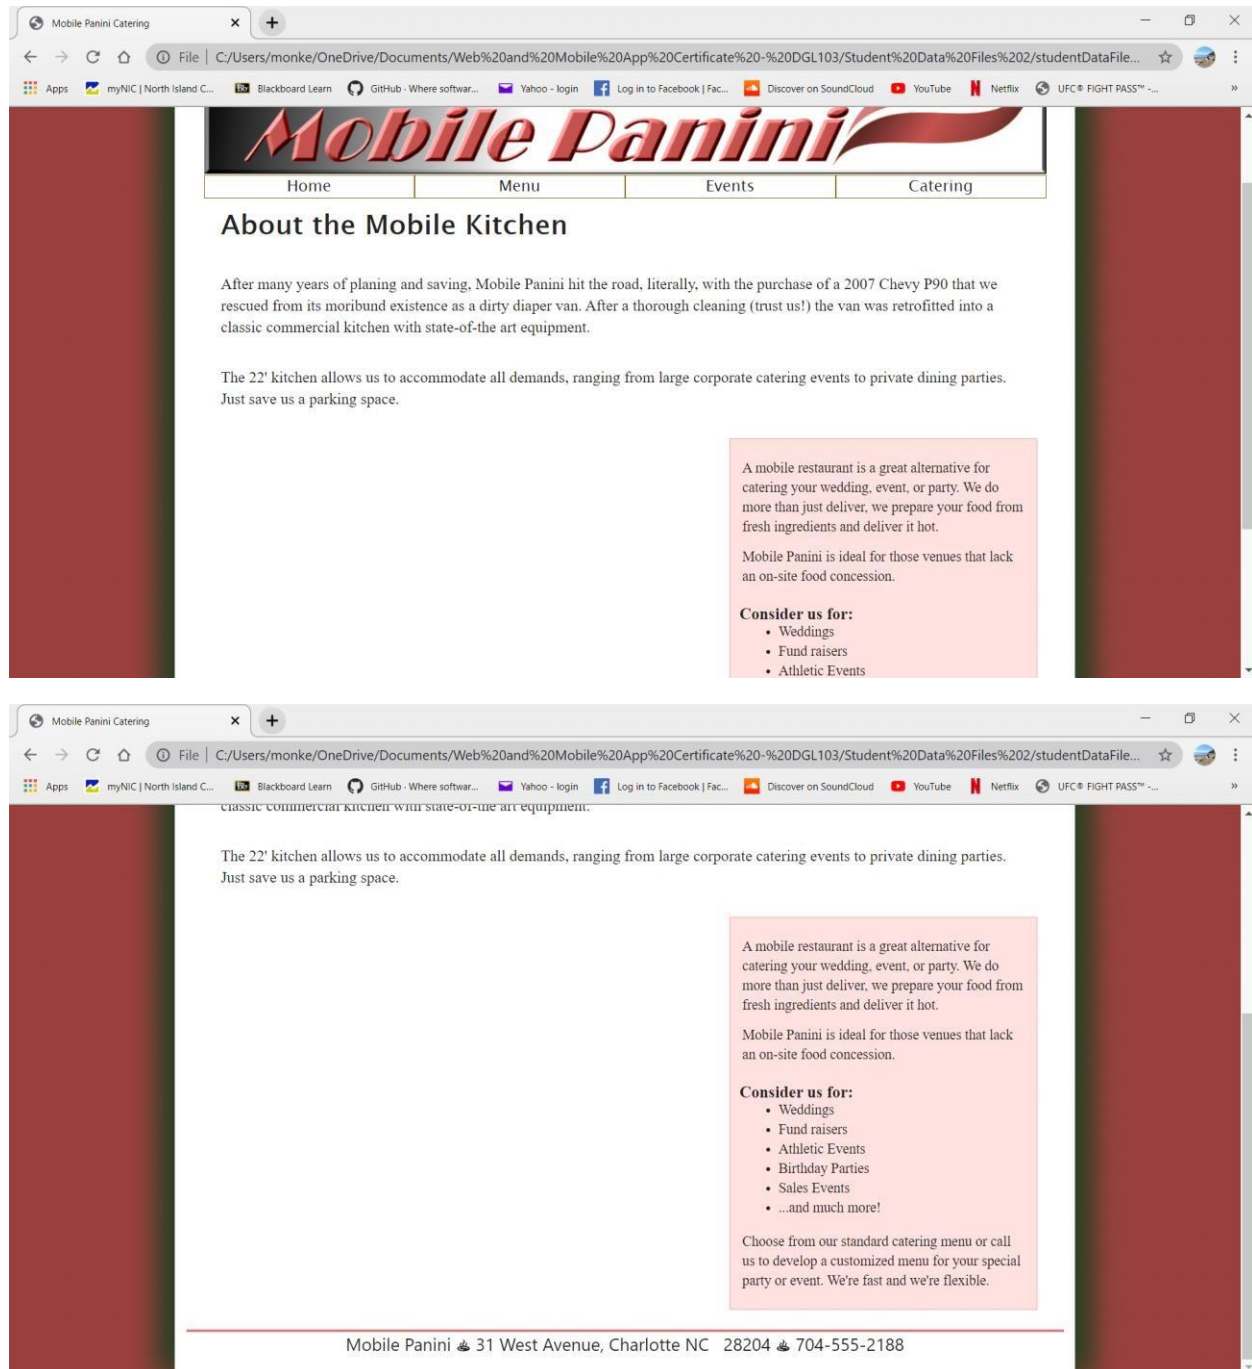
Mobile Panini Catering ×

File | C:/Users/monke/OneDrive/Documents/Web%20and%20Mobile%20App%20Certificate%20-%20DGL103/Student%20Data%20Files%202/studentDataFile...

Apps myNIC | North Island C... Blackboard Learn GitHub · Where softwar... Yahoo - login Log in to Facebook | Fac... Discover on SoundCloud YouTube Netflix UFC® FIGHT PASS™ -...

Mobile Panini

| Home | Menu | Events | Catering |
|---|---|---|---|

About the Mobile Kitchen

After many years of planing and saving, Mobile Panini hit the road, literally, with the purchase of a 2007 Chevy P90 that we rescued from its moribund existence as a dirty diaper van. After a thorough cleaning (trust us!) the van was retrofitted into a classic commercial kitchen with state-of-the art equipment.

The 22' kitchen allows us to accommodate all demands, ranging from large corporate catering events to private dining parties. Just save us a parking space.

A mobile restaurant is a great alternative for catering your wedding, event, or party. We do more than just deliver, we prepare your food from fresh ingredients and deliver it hot.

Mobile Panini is ideal for those venues that lack an on-site food concession.

Consider us for:
- Weddings
- Fund raisers
- Athletic Events

Mobile Panini Catering ×

File | C:/Users/monke/OneDrive/Documents/Web%20and%20Mobile%20App%20Certificate%20-%20DGL103/Student%20Data%20Files%202/studentDataFile...

Apps myNIC | North Island C... Blackboard Learn GitHub · Where softwar... Yahoo - login Log in to Facebook | Fac... Discover on SoundCloud YouTube Netflix UFC® FIGHT PASS™ -...

classic commercial kitchen with state-of-the art equipment.

The 22' kitchen allows us to accommodate all demands, ranging from large corporate catering events to private dining parties. Just save us a parking space.

A mobile restaurant is a great alternative for catering your wedding, event, or party. We do more than just deliver, we prepare your food from fresh ingredients and deliver it hot.

Mobile Panini is ideal for those venues that lack an on-site food concession.

Consider us for:
- Weddings
- Fund raisers
- Athletic Events
- Birthday Parties
- Sales Events
- ...and much more!

Choose from our standard catering menu or call us to develop a customized menu for your special party or event. We're fast and we're flexible.

Mobile Panini ♨ 31 West Avenue, Charlotte NC 28204 ♨ 704-555-2188